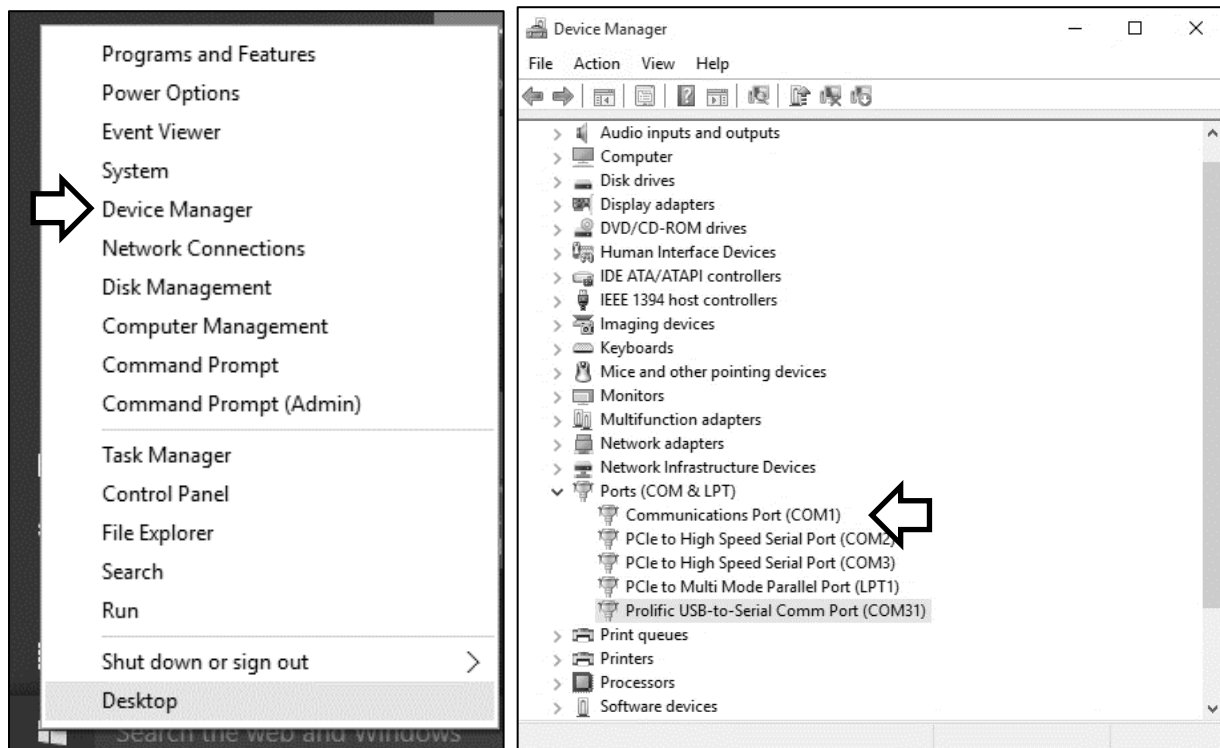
Programs and Features
Power Options
Event Viewer
System
Device Manager
Network Connections
Disk Management
Computer Management
Command Prompt
Command Prompt (Admin)

Task Manager
Control Panel
File Explorer
Search
Run

Shut down or sign out

Desktop

Search the web and Windows

Device Manager

File Action View Help

Audio inputs and outputs
Computer
Disk drives
Display adapters
DVD/CD-ROM drives
Human Interface Devices
IDE ATA/ATAPI controllers
IEEE 1394 host controllers
Imaging devices
Keyboards
Mice and other pointing devices
Monitors
Multifunction adapters
Network adapters
Network Infrastructure Devices
Ports (COM & LPT)
Communications Port (COM1)
PCIe to High Speed Serial Port (COM2)
PCIe to High Speed Serial Port (COM3)
PCIe to Multi Mode Parallel Port (LPT1)
Prolific USB-to-Serial Comm Port (COM31)
Print queues
Printers
Processors
Software devices